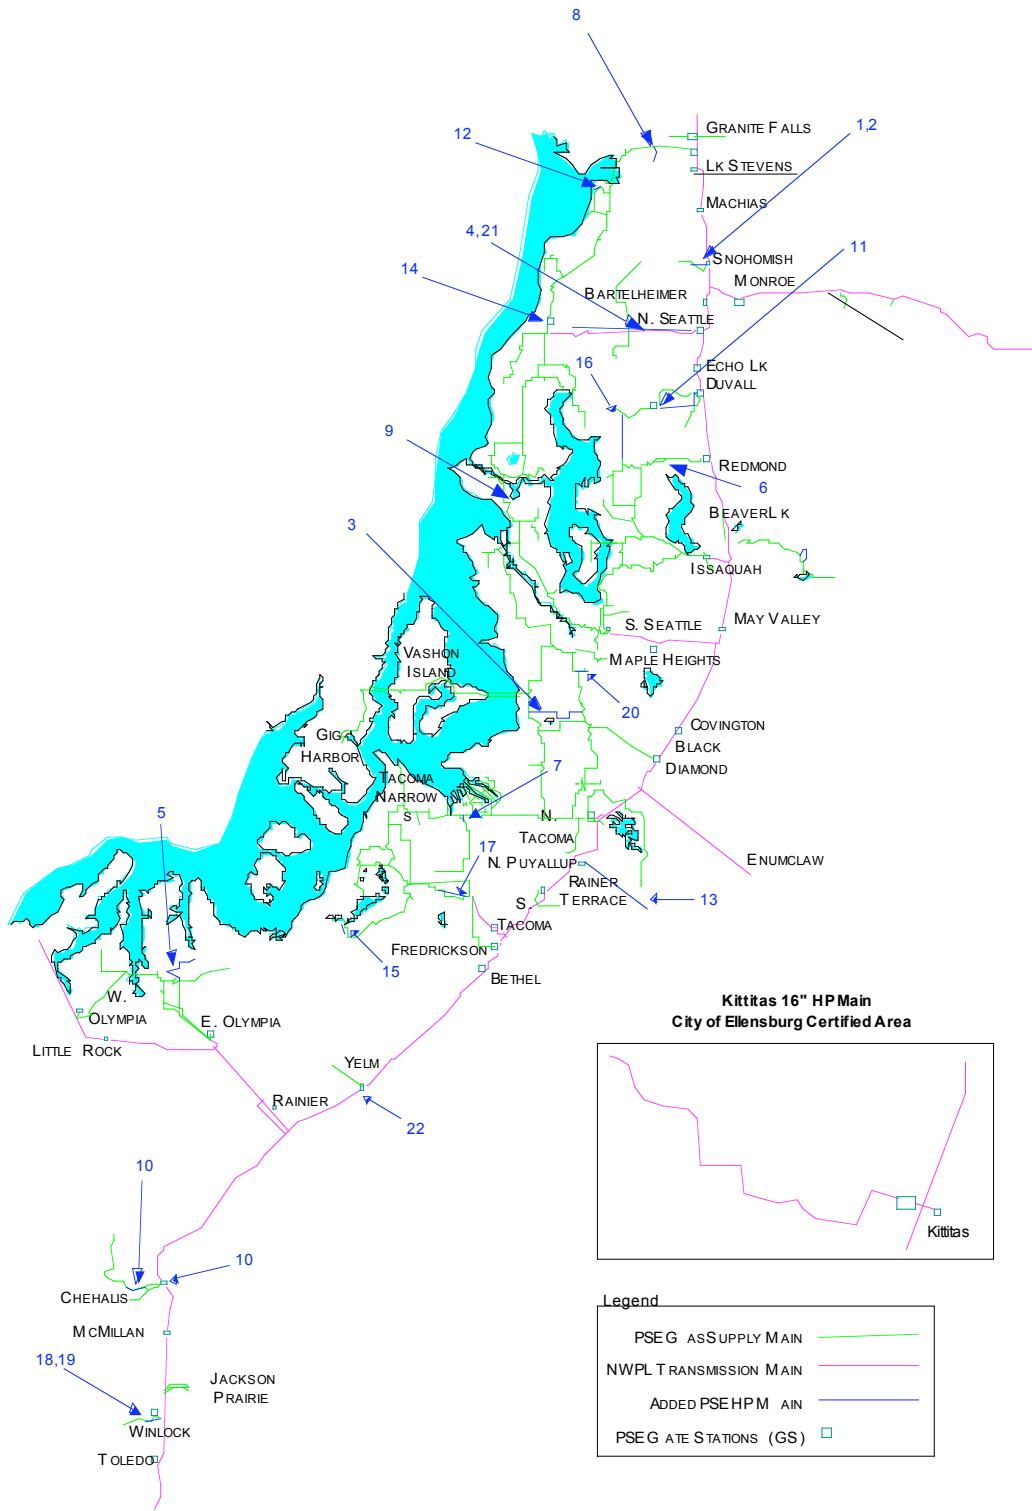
8

GRANITE FALLS

12

1,2

LK STEVENS

MACHIAS

4,21

SNOHOMISH

14

MONROE

11

BARTELHEIMER

N. SEATTLE

16

ECHO LK

DUVALL

9

REDMOND

6

BEAVERLK

3

ISSAQUAH

S. SEATTLE

MAY VALLEY

VASHON ISLAND

MAPLE HEIGHTS

20

COVINGTON

GIG HARBOR

BLACK DIAMOND

7

TACOMA NARROWS

5

N. TACOMA

17

ENUMCLAW

N. PUYALLUP

RAINER TERRACE

13

S. TACOMA

FREDRICKSON

15

BETHEL

W. OLYMPIA

E. OLYMPIA

Kittitas 16" HP Main
City of Ellensburg Certified Area

LITTLE ROCK

YELM

RAINIER

22

Kittitas

10

10

CHEHALIS

Legend

MCMILLAN

PSE GAS SUPPLY MAIN

NWPL TRANSMISSION MAIN

18,19

JACKSON PRAIRIE

ADDED PSE HP MAIN

WINLOCK

PSE GATE STATIONS (GS)

TOLEDO